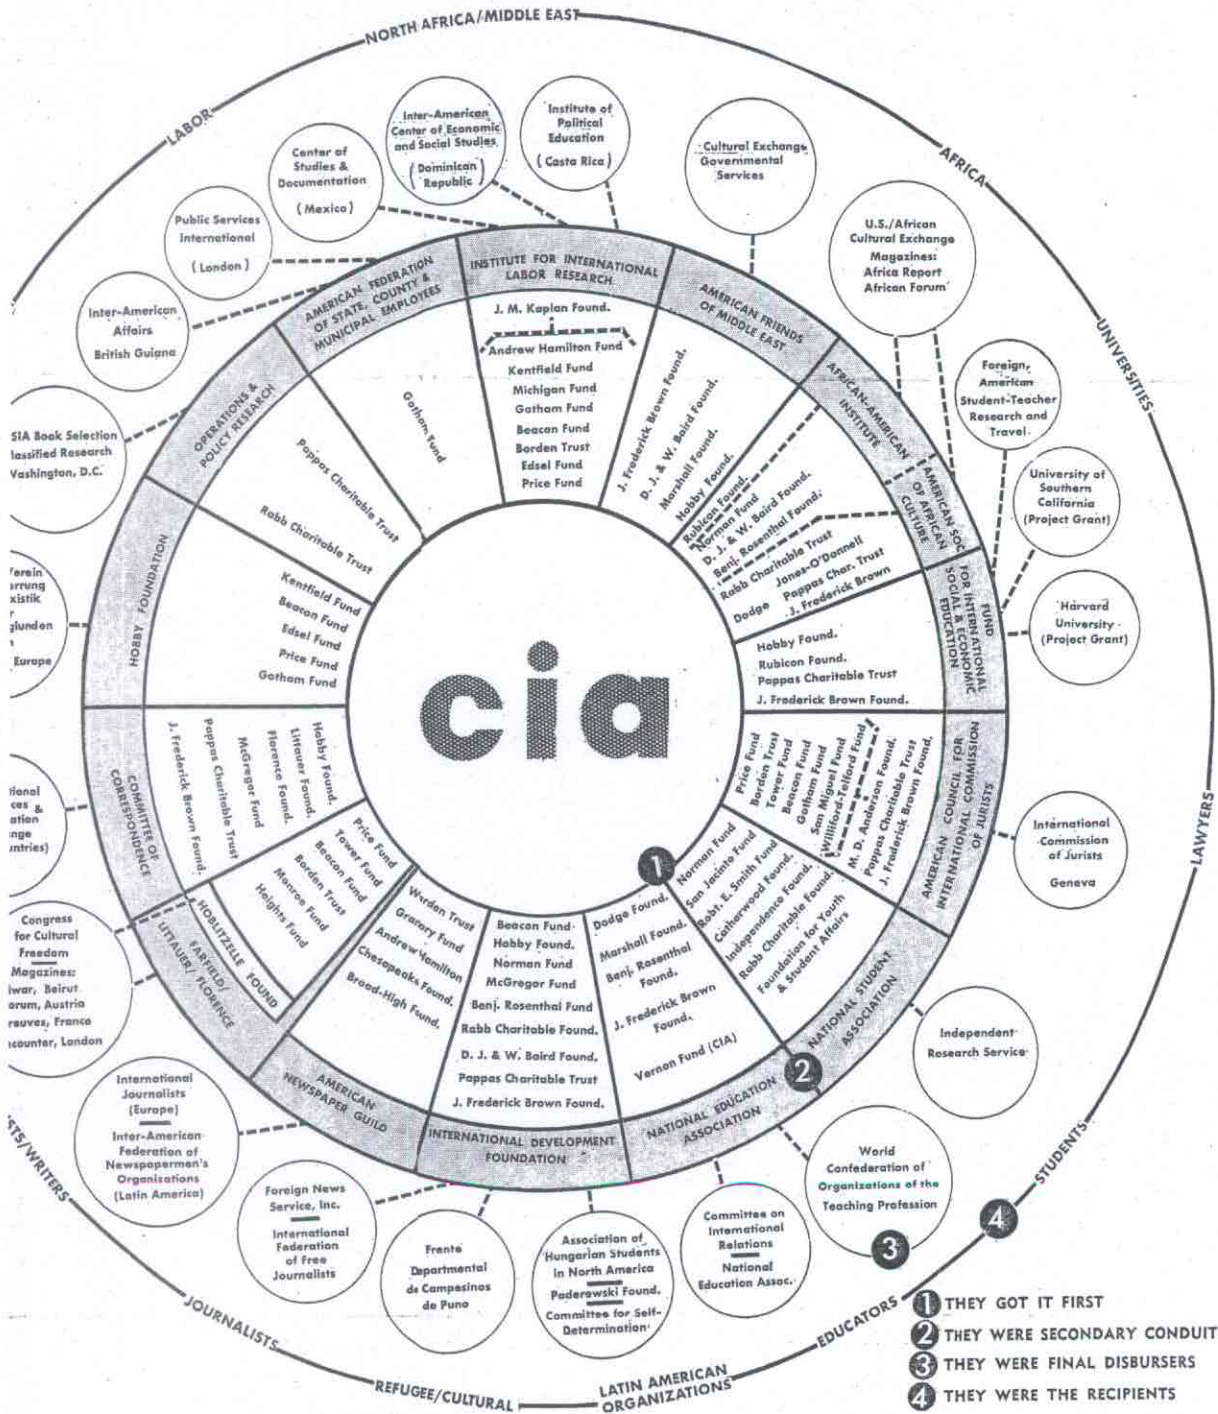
NORTH AFRICA/MIDDLE EAST
LABOR
AFRICA
UNIVERSITIES
LAWYERS
STUDENTS
EDUCATORS
LATIN AMERICAN ORGANIZATIONS
REFUGEE/CULTURAL
JOURNALISTS
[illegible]STS/WRITERS

Inter-American Center of Economic and Social Studies (Dominican Republic)
Institute of Political Education (Costa Rica)
Center of Studies & Documentation (Mexico)
Cultural Exchange Governmental Services
Public Services International (London)
U.S./African Cultural Exchange Magazines: Africa Report African Forum
Inter-American Affairs British Guiana
Foreign, American Student-Teacher Research and Travel
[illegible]SIA Book Selection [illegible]lassified Research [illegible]Vashington, D.C.
University of Southern California (Project Grant)
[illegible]erein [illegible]rrung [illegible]xistik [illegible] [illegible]glunden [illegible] Europe
Harvard University (Project Grant)
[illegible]tional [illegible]ces & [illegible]ation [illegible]nge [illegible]ntries)
International Commission of Jurists Geneva
Congress for Cultural Freedom Magazines: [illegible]lwar, Beirut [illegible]orum, Austria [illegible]reuves, France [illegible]counter, London
Independent Research Service
International Journalists (Europe) Inter-American Federation of Newspapermen's Organizations (Latin America)
World Confederation of Organizations of the Teaching Profession
Foreign News Service, Inc. International Federation of Free Journalists
Frente Departmental de Campesinos de Puno
Association of Hungarian Students in North America Paderewski Found. Committee for Self-Determination
Committee on International Relations National Education Assoc.

INSTITUTE FOR INTERNATIONAL LABOR RESEARCH
J. M. Kaplan Found.
Andrew Hamilton Fund
Kentfield Fund
Michigan Fund
Gotham Fund
Beacon Fund
Borden Trust
Edsel Fund
Price Fund

AMERICAN FRIENDS OF MIDDLE EAST
J. Frederick Brown Found.
D. J. & W. Baird Found.
Marshall Found.
Hobby Found.

AFRICAN-AMERICAN INSTITUTE
Rubicon Found.
Norman Fund
D. J. & W. Baird Found.
Benj. Rosenthal Found.
Rabb Charitable Trust

AMERICAN SOC OF AFRICAN CULTURE
Dodge
Jones-O'Donnell
Pappas Char. Trust
J. Frederick Brown

FUND FOR INTERNATIONAL SOCIAL & ECONOMIC EDUCATION
Hobby Found.
Rubicon Found.
Pappas Charitable Trust
J. Frederick Brown Found.

AMERICAN COUNCIL FOR INTERNATIONAL COMMISSION OF JURISTS
Price Fund
Borden Trust
Tower Fund
Beacon Fund
Gotham Fund
San Miguel Fund
Williford-Telford Fund
M. D. Anderson Found.
Pappas Charitable Trust
J. Frederick Brown Found.

NATIONAL STUDENT ASSOCIATION
Norman Fund
San Jacinto Fund
Robt. E. Smith Fund
Catherwood Found.
Independence Found.
Rabb Charitable Found.
Foundation for Youth & Student Affairs

NATIONAL EDUCATION ASSOCIATION
Dodge Found.
Marshall Found.
Benj. Rosenthal Found.
J. Frederick Brown Found.
Vernon Fund (CIA)

INTERNATIONAL DEVELOPMENT FOUNDATION
Beacon Fund
Hobby Found.
Norman Fund
McGregor Fund
Benj. Rosenthal Fund
Rabb Charitable Found.
D. J. & W. Baird Found.
Pappas Charitable Trust
J. Frederick Brown Found.

AMERICAN NEWSPAPER GUILD
Warden Trust
Granary Fund
Andrew Hamilton
Chesapeake Found.
Broad-High Found.

FARFIELD/ HOBLITZELLE FOUND LITTAUER/ FLORENCE
Price Fund
Tower Fund
Beacon Fund
Borden Trust
Monroe Fund
Heights Fund

COMMITTEE OF CORRESPONDENCE
Hobby Found.
Littauer Found.
Florence Found.
McGregor Fund
Pappas Charitable Trust
J. Frederick Brown Found.

HOBBY FOUNDATION
Kentfield Fund
Beacon Fund
Edsel Fund
Price Fund
Gotham Fund

OPERATIONS & POLICY RESEARCH
Pappas Charitable Trust
Rabb Charitable Trust

AMERICAN FEDERATION OF STATE, COUNTY & MUNICIPAL EMPLOYEES
Gotham Fund

cia

1 2 3 4

1 THEY GOT IT FIRST
2 THEY WERE SECONDARY CONDUIT
3 THEY WERE FINAL DISBURSERS
4 THEY WERE THE RECIPIENTS